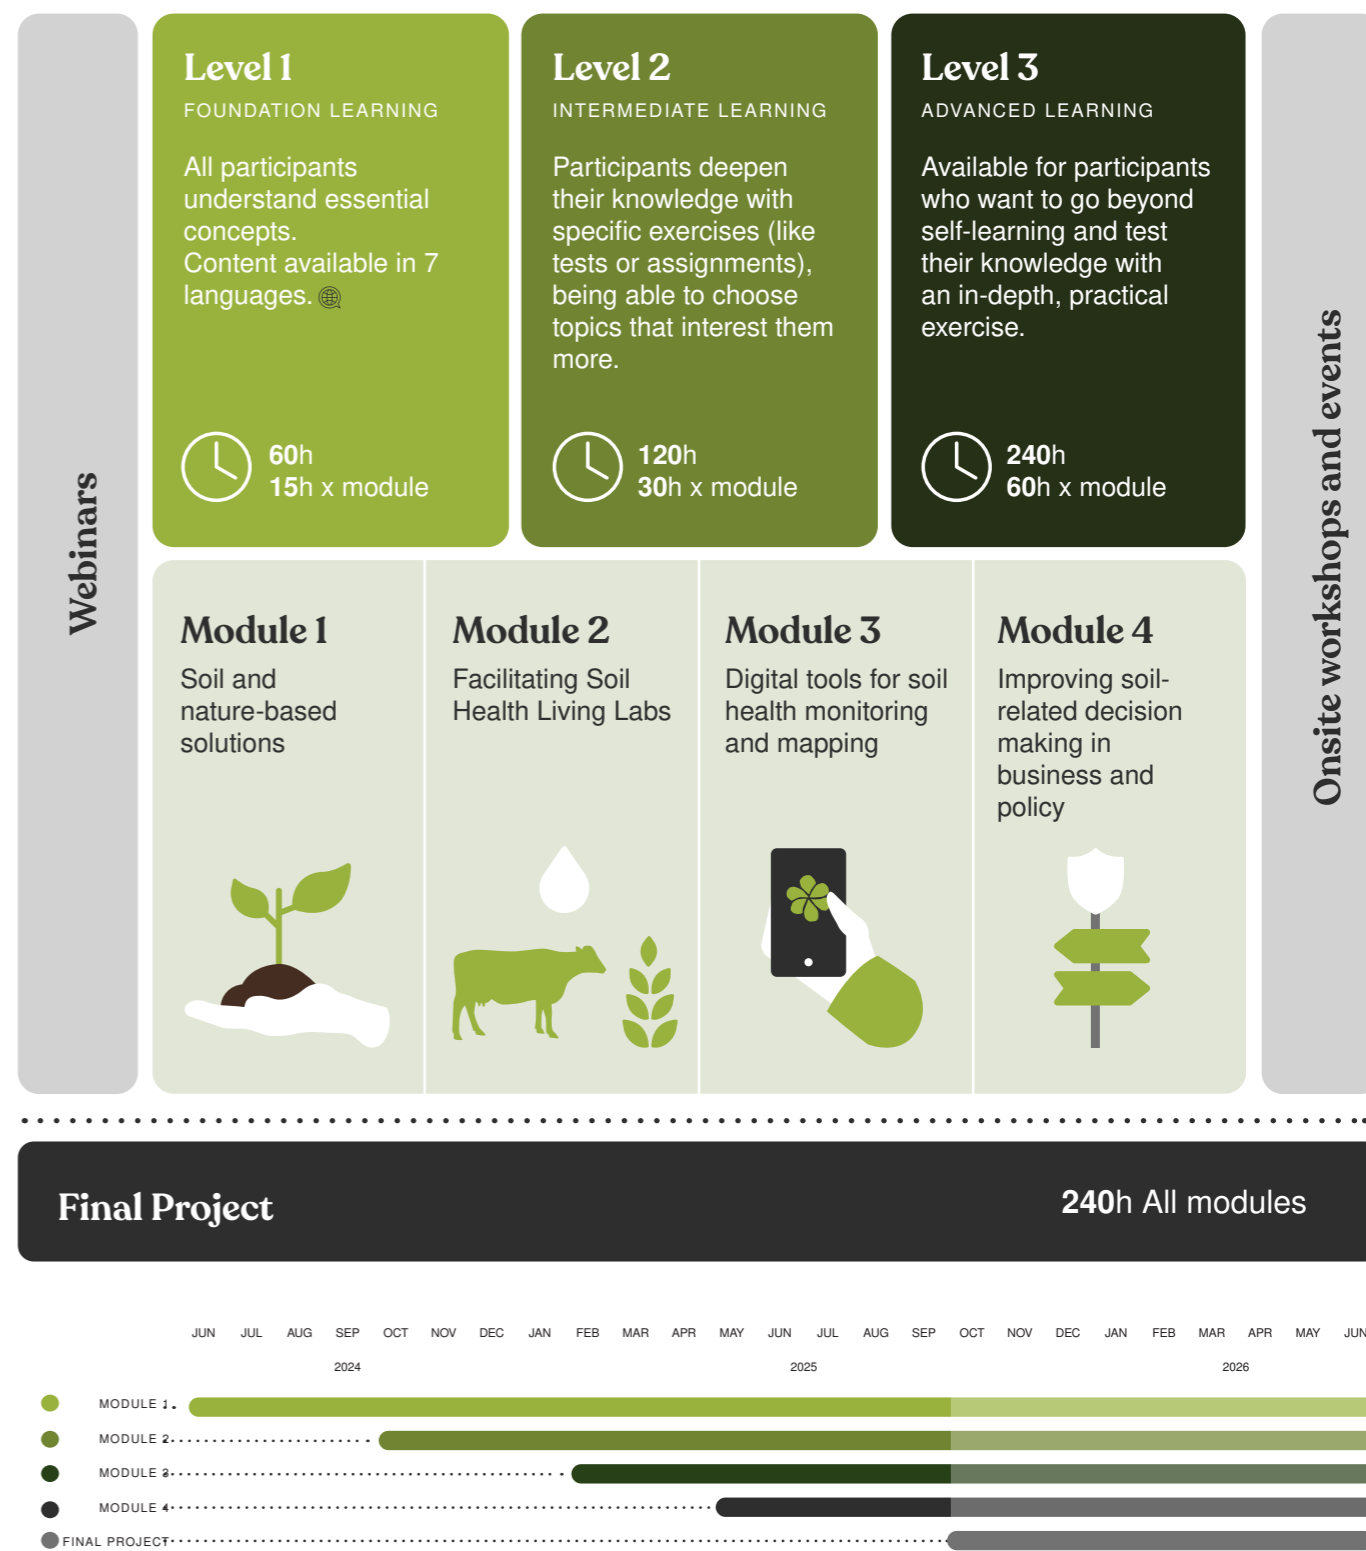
Webinars

Level 1
FOUNDATION LEARNING
All participants understand essential concepts.
Content available in 7 languages.

60h
15h x module

Level 2
INTERMEDIATE LEARNING
Participants deepen their knowledge with specific exercises (like tests or assignments), being able to choose topics that interest them more.

120h
30h x module

Level 3
ADVANCED LEARNING
Available for participants who want to go beyond self-learning and test their knowledge with an in-depth, practical exercise.

240h
60h x module

Onsite workshops and events

Module 1
Soil and nature-based solutions

Module 2
Facilitating Soil Health Living Labs

Module 3
Digital tools for soil health monitoring and mapping

Module 4
Improving soil-related decision making in business and policy

Final Project
240h All modules

JUN JUL AUG SEP OCT NOV DEC JAN FEB MAR APR MAY JUN JUL AUG SEP OCT NOV DEC JAN FEB MAR APR MAY JUN
2024 2025 2026

MODULE 1
MODULE 2
MODULE 3
MODULE 4
FINAL PROJECT